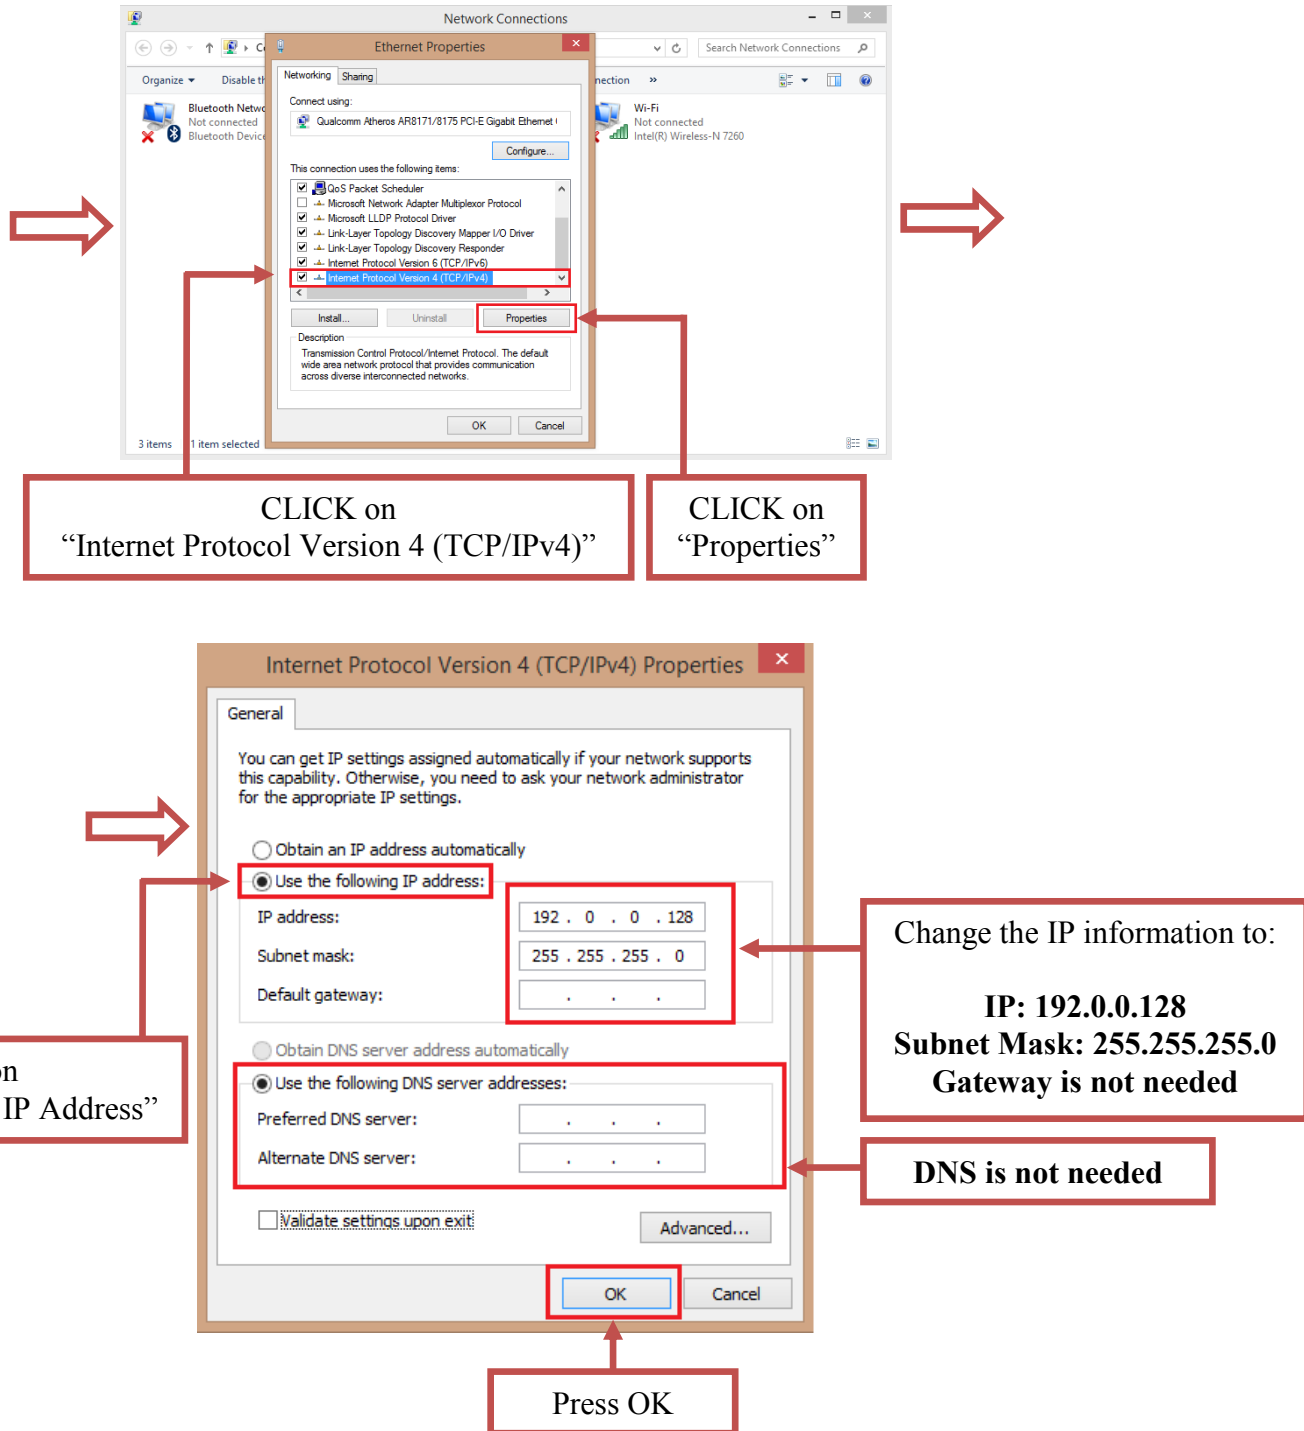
Network Connections

Search Network Connections

Organize ▾ Disable th

nection »

Bluetooth Netw
Not connected
Bluetooth Devic

Wi-Fi
Not connected
Intel(R) Wireless-N 7260

3 items 1 item selected

Ethernet Properties

Networking Sharing

Connect using:

Qualcomm Atheros AR8171/8175 PCI-E Gigabit Ethernet

Configure...

This connection uses the following items:

QoS Packet Scheduler
Microsoft Network Adapter Multiplexor Protocol
Microsoft LLDP Protocol Driver
Link-Layer Topology Discovery Mapper I/O Driver
Link-Layer Topology Discovery Responder
Internet Protocol Version 6 (TCP/IPv6)
Internet Protocol Version 4 (TCP/IPv4)

Install... Uninstall Properties

Description

Transmission Control Protocol/Internet Protocol. The default wide area network protocol that provides communication across diverse interconnected networks.

OK Cancel

CLICK on
“Internet Protocol Version 4 (TCP/IPv4)”

CLICK on
“Properties”

Internet Protocol Version 4 (TCP/IPv4) Properties

General

You can get IP settings assigned automatically if your network supports this capability. Otherwise, you need to ask your network administrator for the appropriate IP settings.

Obtain an IP address automatically

Use the following IP address:

IP address: 192 . 0 . 0 . 128

Subnet mask: 255 . 255 . 255 . 0

Default gateway: . . .

Obtain DNS server address automatically

Use the following DNS server addresses:

Preferred DNS server: . . .

Alternate DNS server: . . .

Validate settings upon exit

Advanced...

OK Cancel

Change the IP information to:

IP: 192.0.0.128
Subnet Mask: 255.255.255.0
Gateway is not needed

on
IP Address”

DNS is not needed

Press OK